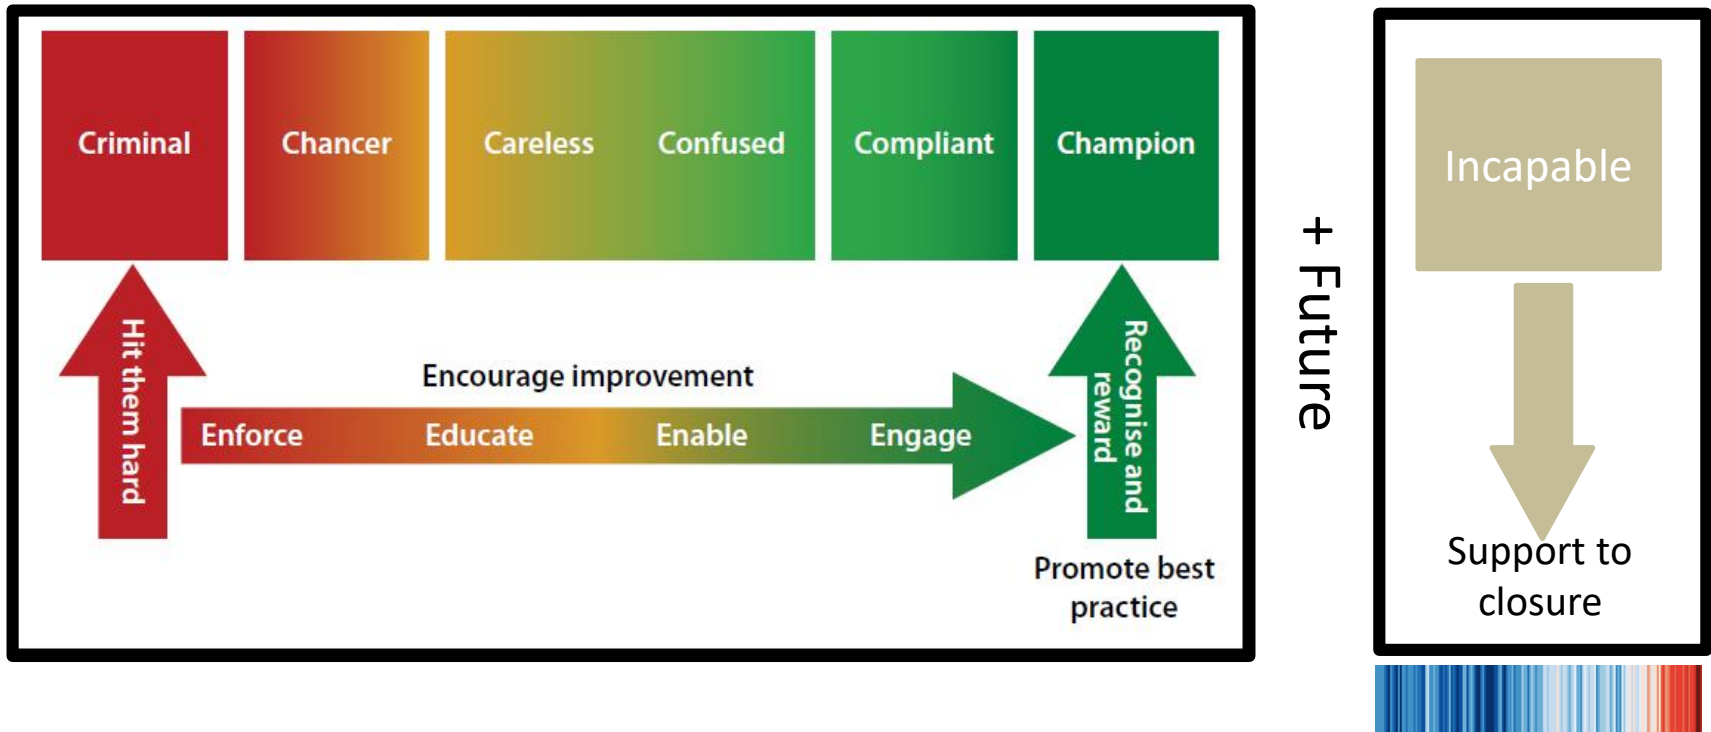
Criminal

Chancer

Careless

Confused

Compliant

Champion

Hit them hard

Encourage improvement

Enforce

Educate

Enable

Engage

Recognise and reward

Promote best practice

+ Future

Incapable

Support to closure